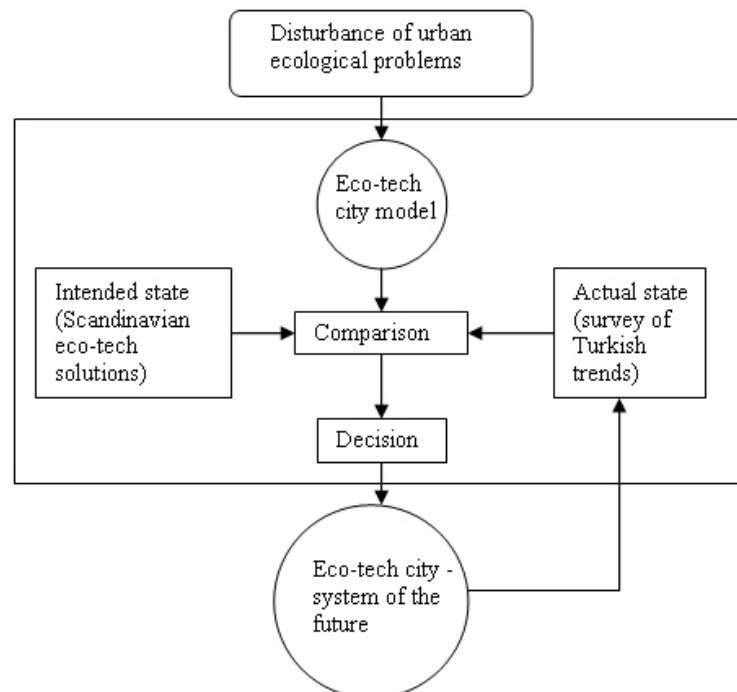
Disturbance of urban ecological problems

Eco-tech city model

Intended state (Scandinavian eco-tech solutions)

Comparison

Actual state (survey of Turkish trends)

Decision

Eco-tech city - system of the future